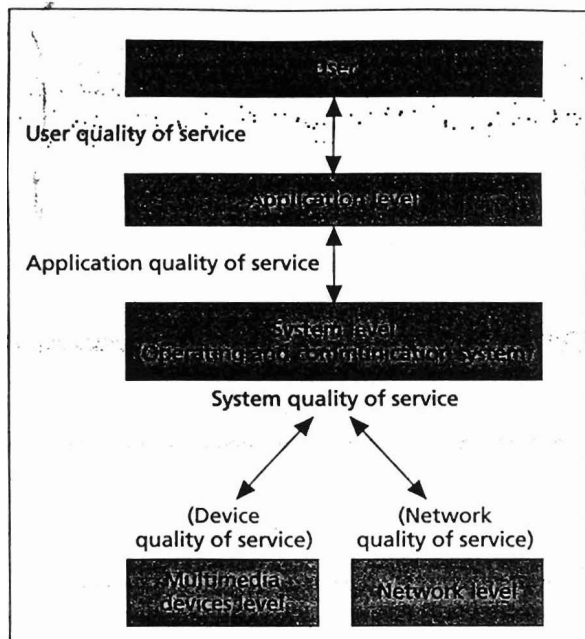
User

User quality of service

Application level

Application quality of service

System level
(Operating and communication system)

System quality of service

(Device
quality of service)

(Network
quality of service)

Multimedia
devices level

Network level